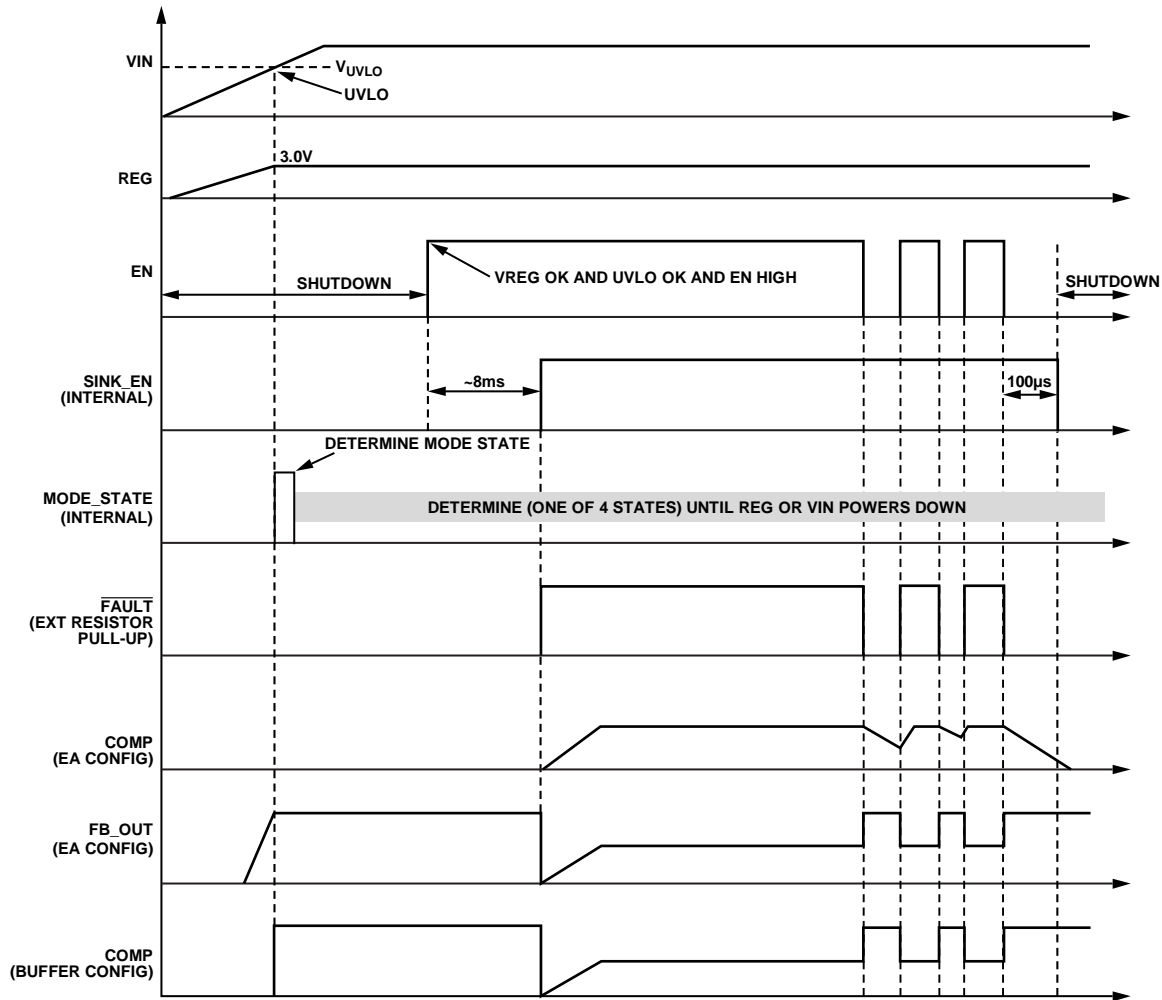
VIN
$V_{UVLO}$
UVLO
3.0V
REG
EN
SHUTDOWN
VREG OK AND UVLO OK AND EN HIGH
SHUTDOWN
SINK_EN (INTERNAL)
~8ms
100µs
DETERMINE MODE STATE
MODE_STATE (INTERNAL)
DETERMINE (ONE OF 4 STATES) UNTIL REG OR VIN POWERS DOWN
$\overline{\text{FAULT}}$ (EXT RESISTOR PULL-UP)
COMP (EA CONFIG)
FB_OUT (EA CONFIG)
COMP (BUFFER CONFIG)